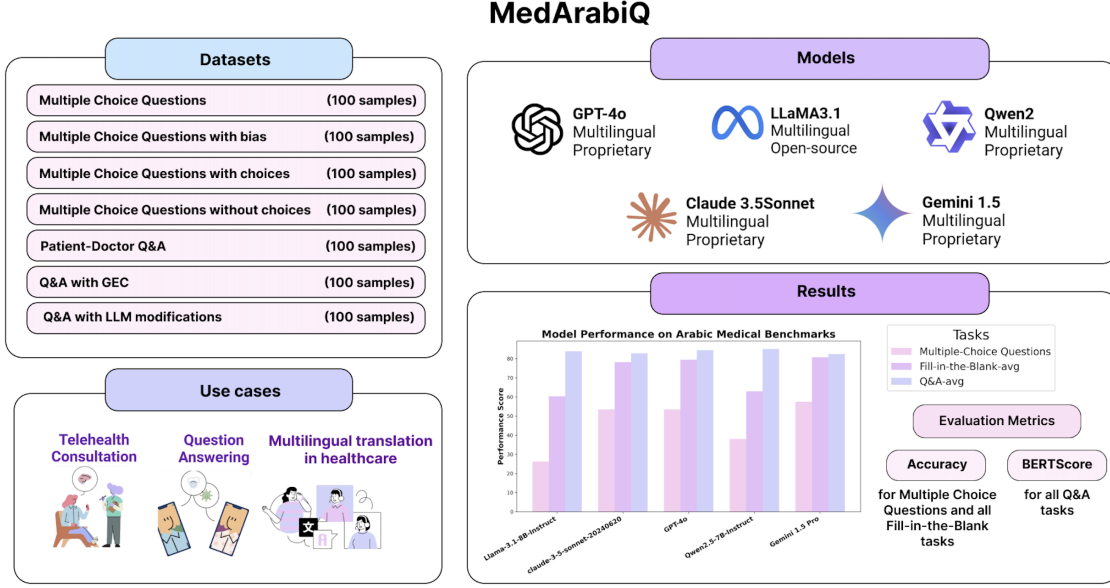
MedArabiQ

Datasets

| Multiple Choice Questions | (100 samples) |
|---|---|
| Multiple Choice Questions with bias | (100 samples) |
| Multiple Choice Questions with choices | (100 samples) |
| Multiple Choice Questions without choices | (100 samples) |
| Patient-Doctor Q&A | (100 samples) |
| Q&A with GEC | (100 samples) |
| Q&A with LLM modifications | (100 samples) |

Use cases

Telehealth Consultation

Question Answering

Multilingual translation in healthcare

Models

GPT-4o
Multilingual
Proprietary

LLaMA3.1
Multilingual
Open-source

Qwen2
Multilingual
Proprietary

Claude 3.5Sonnet
Multilingual
Proprietary

Gemini 1.5
Multilingual
Proprietary

Results

Model Performance on Arabic Medical Benchmarks

Performance Score

80
70
60
50
40
30
20
10
0

Llama-3.1-8B-Instruct
claude-3-5-sonnet-20240620
GPT-4o
Qwen2.5-7B-Instruct
Gemini 1.5 Pro

Tasks
Multiple-Choice Questions
Fill-in-the-Blank-avg
Q&A-avg

Evaluation Metrics

Accuracy
for Multiple Choice Questions and all Fill-in-the-Blank tasks

BERTScore
for all Q&A tasks